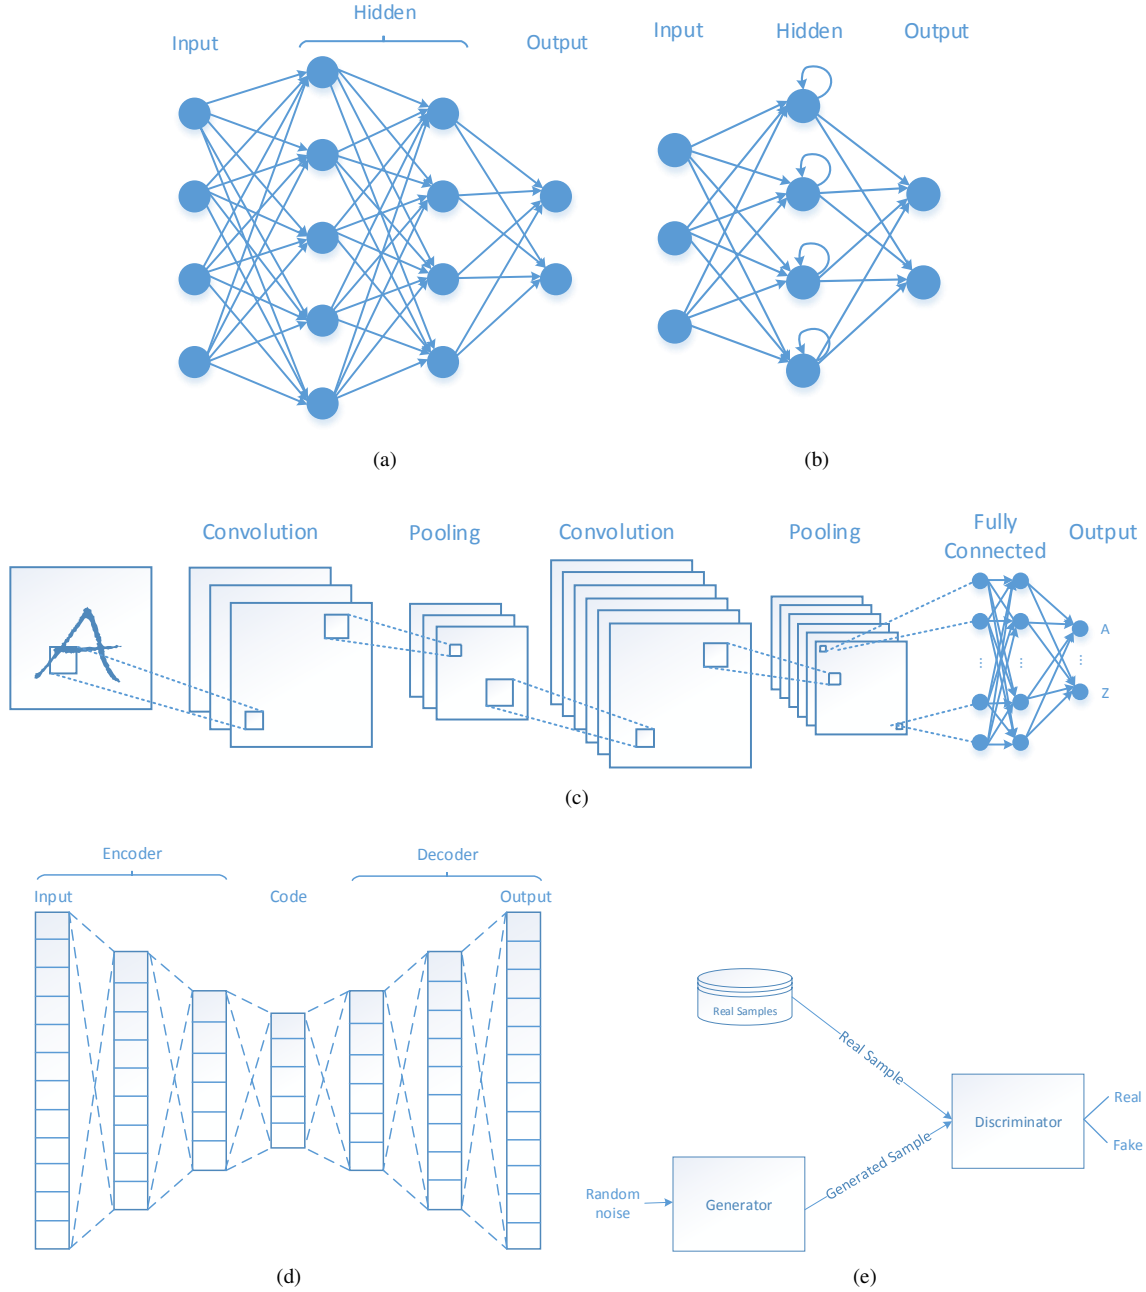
Hidden

Input

Output

Input

Hidden

Output

(a)

(b)

Convolution

Pooling

Convolution

Pooling

Fully Connected

Output

A

Z

(c)

Encoder

Decoder

Input

Code

Output

(d)

Real Samples

Real Sample

Discriminator

Real

Fake

Random noise

Generator

Generated Sample

(e)